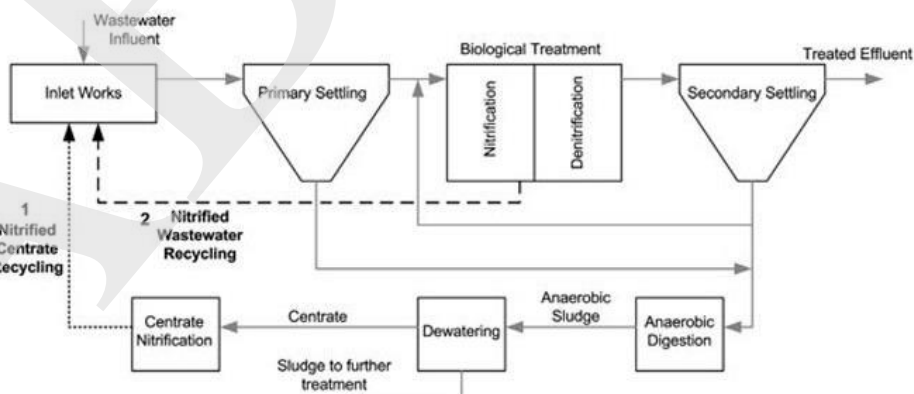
Wastewater Influent

Inlet Works

Primary Settling

Biological Treatment

Nitrification

Denitrification

Treated Effluent

Secondary Settling

1 Nitrified Centrate Recycling

2 Nitrified Wastewater Recycling

Centrate Nitrification

Centrate

Dewatering

Anaerobic Sludge

Anaerobic Digestion

Sludge to further treatment